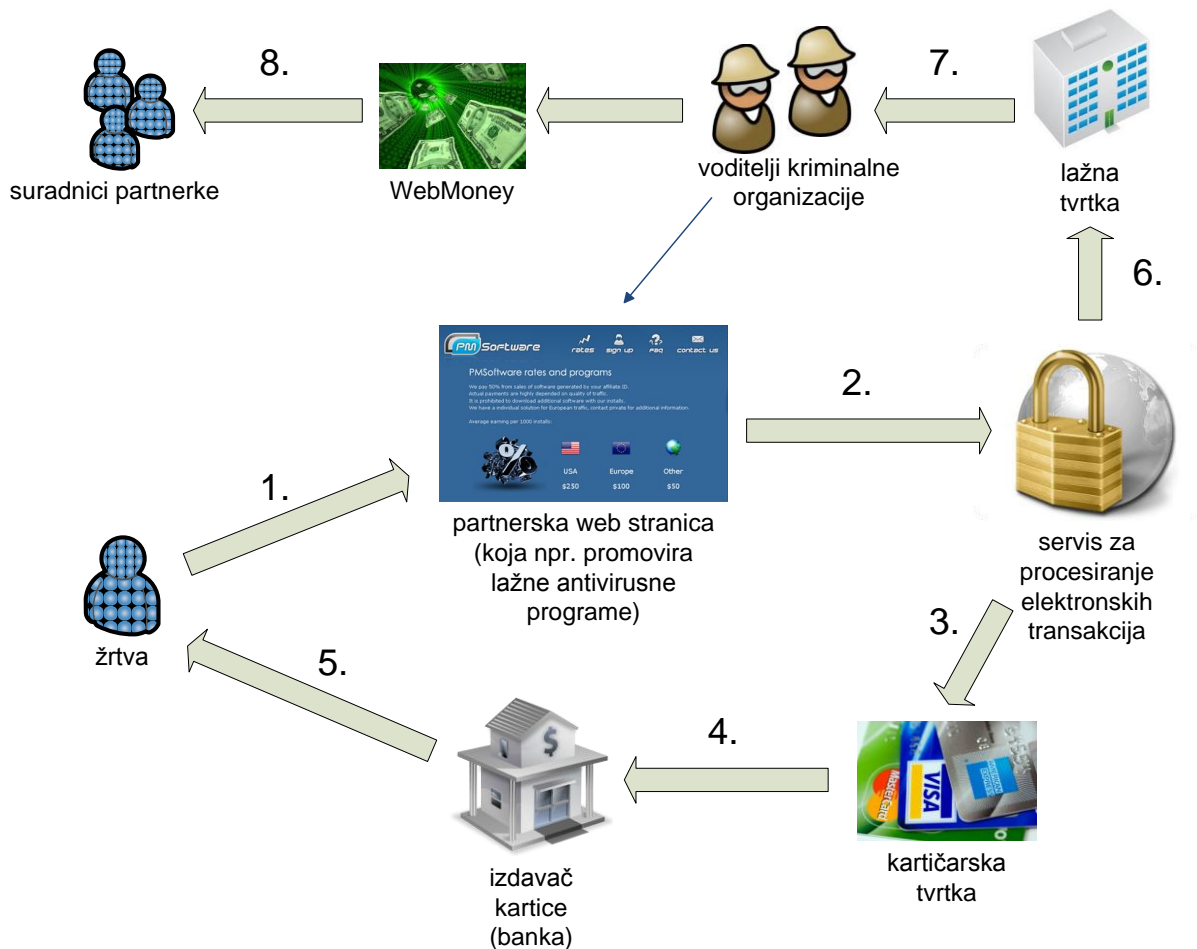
8.

suradnici partnerke

WebMoney

voditelji kriminalne organizacije

7.

lažna tvrtka

6.

PMSoftware

rates sign up FAQ contact us

PMSoftware rates and programs

We pay 50% from sales of software generated by your affiliate ID.
Actual payments are highly depended on quality of traffic.
It is prohibited to download additional software with our installs.
We have a individual solution for European traffic, contact private for additional information.

Average earning per 1000 installs:

USA $250
Europe $100
Other $50

2.

1.

partnerska web stranica (koja npr. promovira lažne antivirusne programe)

servis za procesiranje elektronskih transakcija

3.

žrtva

5.

4.

izdavač kartice (banka)

MasterCard VISA AMERICAN EXPRESS

kartičarska tvrtka